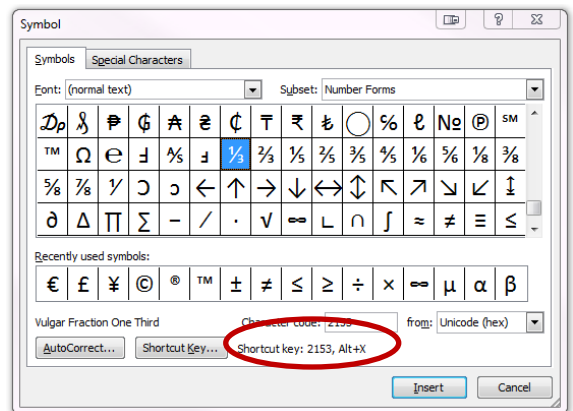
Symbol

Symbols Special Characters

Font: (normal text)
Subset: Number Forms

| ₯ | ₰ | ₱ | ₲ | ₳ | ₴ | ₵ | ₸ | ₹ | ₺ | ◯ | ℅ | ℓ | № | ℗ | ℠ |
|---|---|---|---|---|---|---|---|---|---|---|---|---|---|---|---|
| ™ | Ω | ℮ | Ⅎ | ⅍ | ⅎ | ⅓ | ⅔ | ⅕ | ⅖ | ⅗ | ⅘ | ⅙ | ⅚ | ⅛ | ⅜ |
| ⅝ | ⅞ | ⅟ | Ↄ | ↄ | ← | ↑ | → | ↓ | ↔ | ↕ | ↖ | ↗ | ↘ | ↙ | ↨ |
| ∂ | ∆ | ∏ | ∑ | − | ∕ | ∙ | √ | ∞ | ∟ | ∩ | ∫ | ≈ | ≠ | ≡ | ≤ |

Recently used symbols:

| € | £ | ¥ | © | ® | ™ | ± | ≠ | ≤ | ≥ | ÷ | × | ∞ | µ | α | β |
|---|---|---|---|---|---|---|---|---|---|---|---|---|---|---|---|

Vulgar Fraction One Third
Character code: 2153
from: Unicode (hex)

AutoCorrect... Shortcut Key... Shortcut key: 2153, Alt+X

Insert Cancel